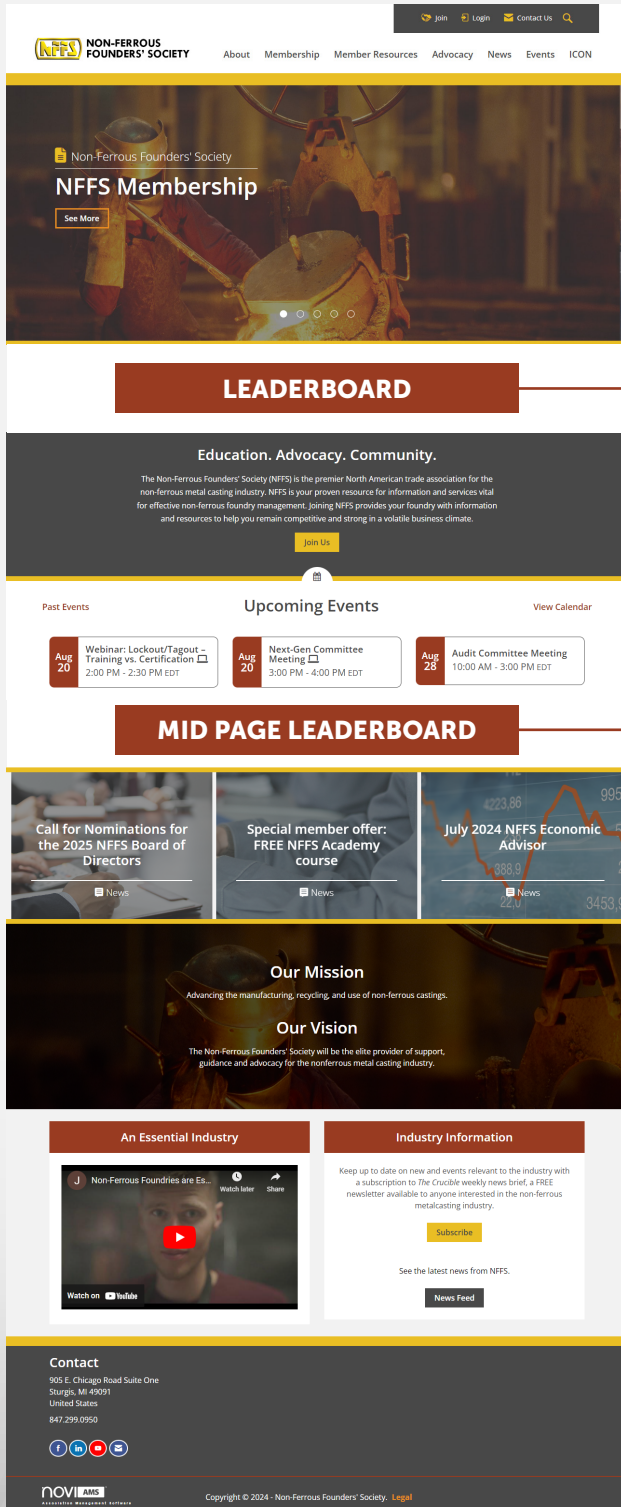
Join Login Contact Us

NFFS NON-FERROUS FOUNDERS' SOCIETY

About Membership Member Resources Advocacy News Events ICON

Non-Ferrous Founders' Society

NFFS Membership

See More

LEADERBOARD

Education. Advocacy. Community.

The Non-Ferrous Founders' Society (NFFS) is the premier North American trade association for the non-ferrous metal casting industry. NFFS is your proven resource for information and services vital for effective non-ferrous foundry management. Joining NFFS provides your foundry with information and resources to help you remain competitive and strong in a volatile business climate.

Join Us

Past Events

Upcoming Events

View Calendar

Aug 20 Webinar: Lockout/Tagout – Training vs. Certification 2:00 PM - 2:30 PM EDT

Aug 20 Next-Gen Committee Meeting 3:00 PM - 4:00 PM EDT

Aug 28 Audit Committee Meeting 10:00 AM - 3:00 PM EDT

MID PAGE LEADERBOARD

Call for Nominations for the 2025 NFFS Board of Directors

News

Special member offer: FREE NFFS Academy course

News

July 2024 NFFS Economic Advisor

News

Our Mission

Advancing the manufacturing, recycling, and use of non-ferrous castings.

Our Vision

The Non-Ferrous Founders' Society will be the elite provider of support, guidance and advocacy for the nonferrous metal casting industry.

An Essential Industry

J Non-Ferrous Foundries are Es... Watch later Share

Watch on YouTube

Industry Information

Keep up to date on new and events relevant to the industry with a subscription to The Crucible weekly news brief, a FREE newsletter available to anyone interested in the non-ferrous metalcasting industry.

Subscribe

See the latest news from NFFS.

News Feed

Contact

905 E. Chicago Road Suite One
Sturgis, MI 49091
United States
847.299.0950

novi AMS Association Management Software

Copyright © 2024 - Non-Ferrous Founders' Society. Legal